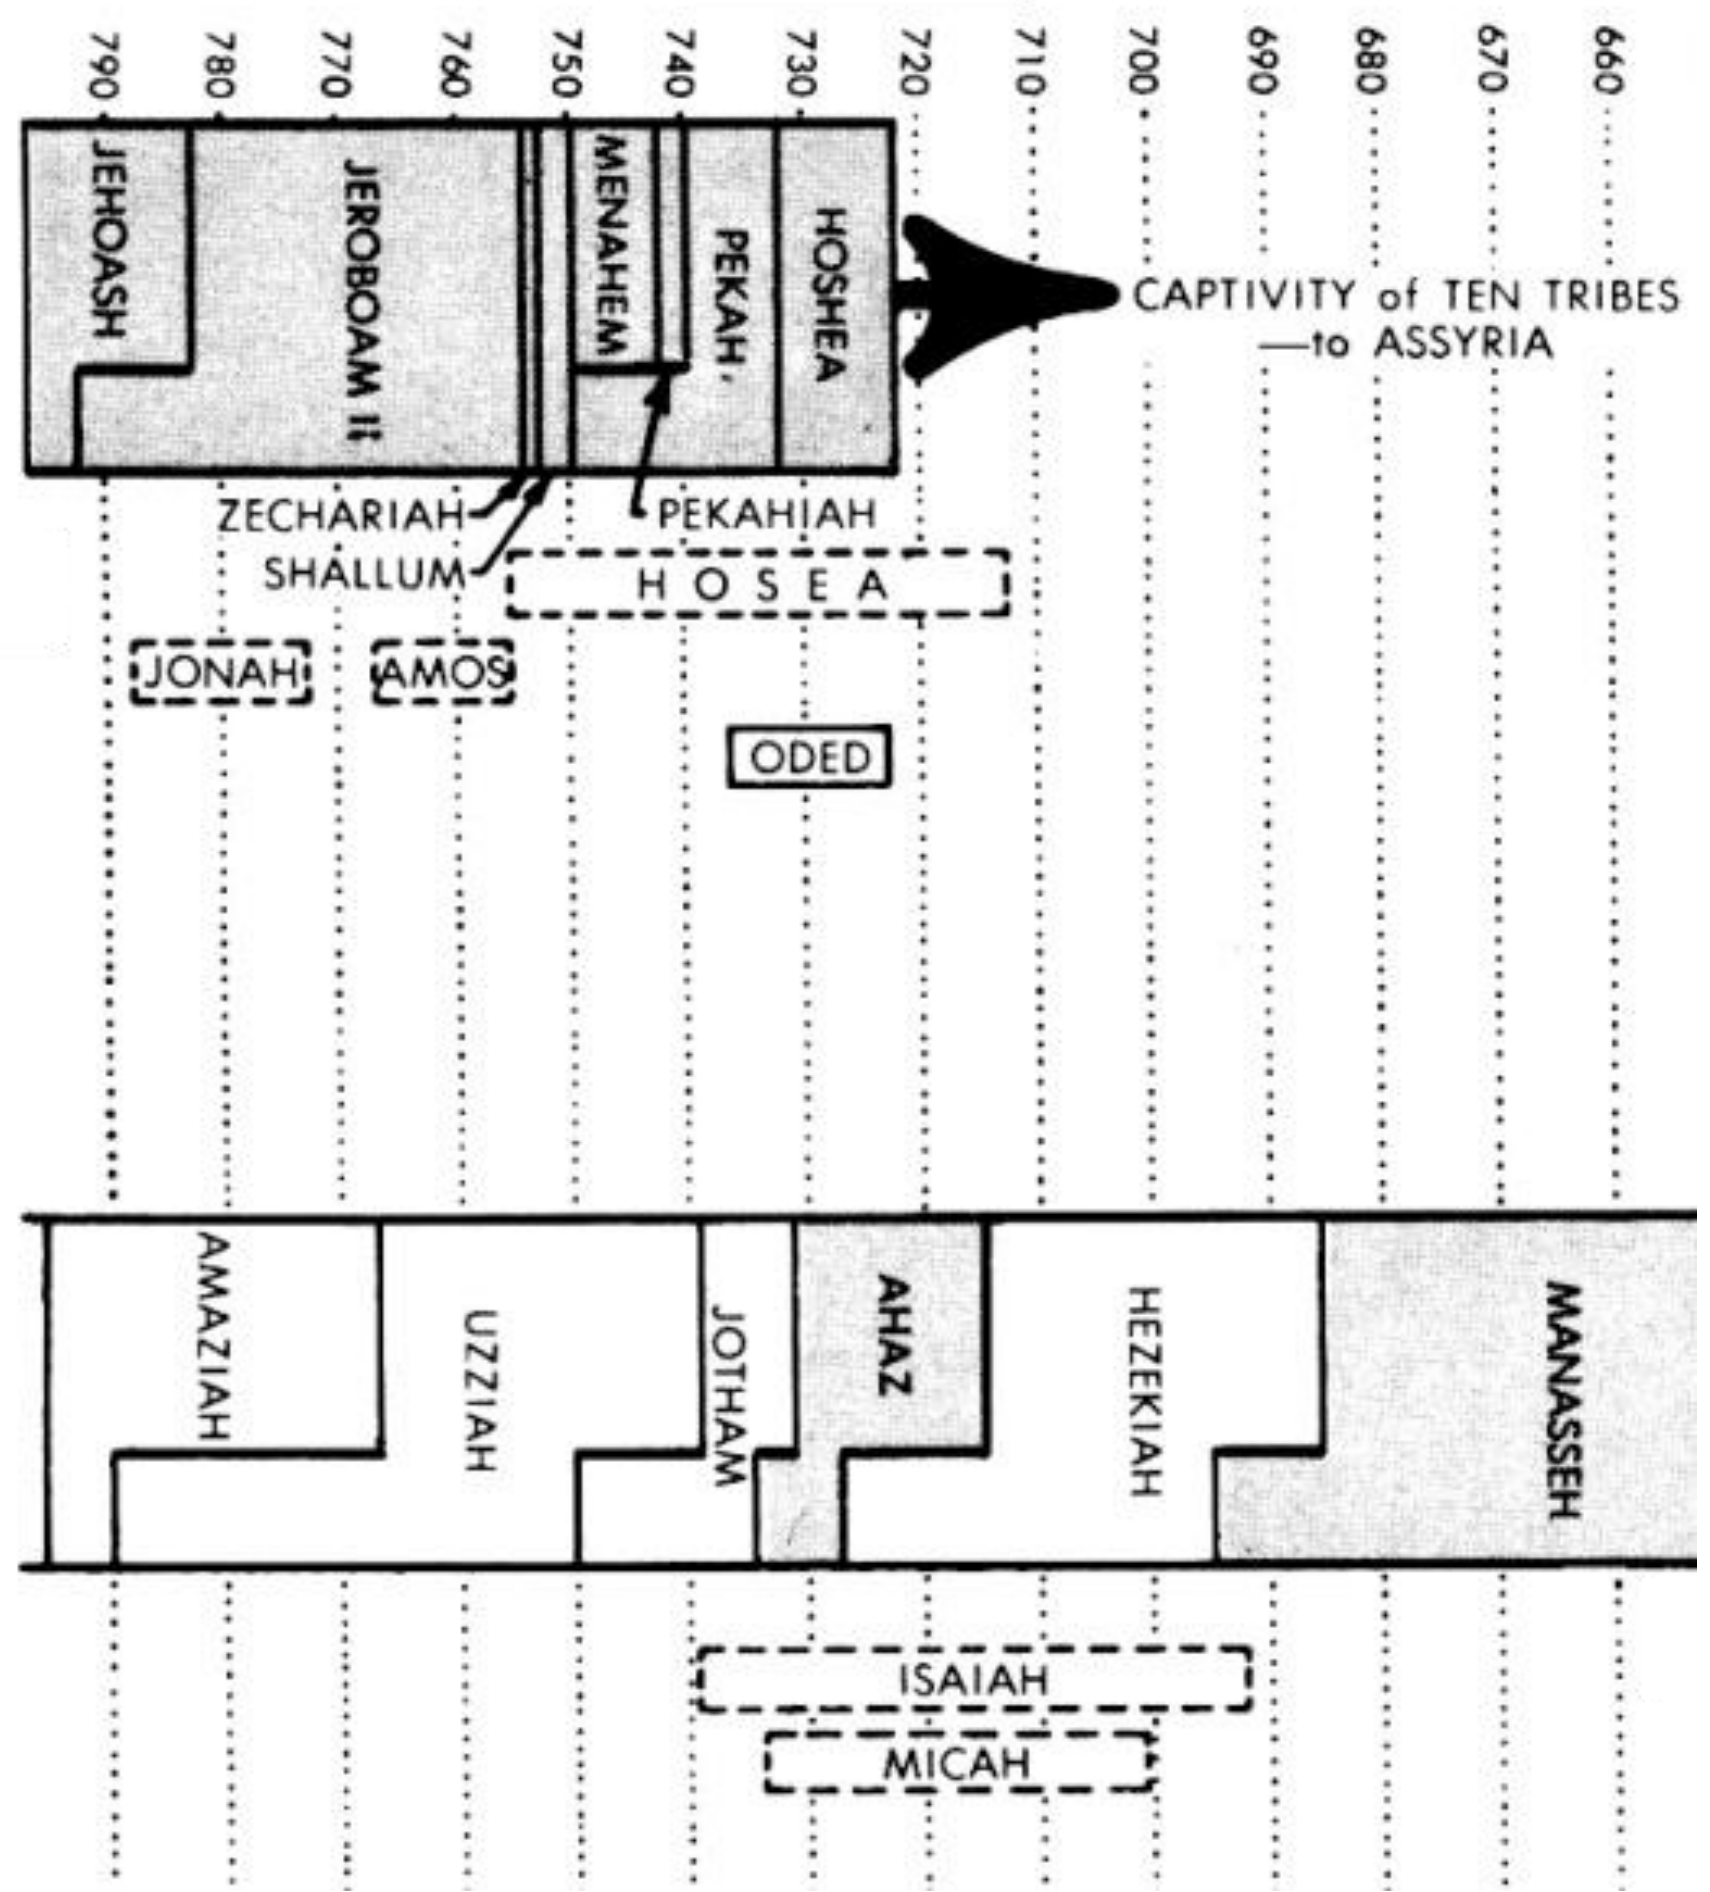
790 780 770 760 750 740 730 720 710 700 690 680 670 660

JEHOASH
JEROBOAM II
MENAHEM
PEKAH
HOSHEA
CAPTIVITY of TEN TRIBES —to ASSYRIA

ZECHARIAH
SHALLUM
PEKAHIAH
HOSEA
JONAH
AMOS
ODED

AMAZIAH
UZZIAH
JOTHAM
AHAZ
HEZEKIAH
MANASSEH

ISAIAH
MICAH